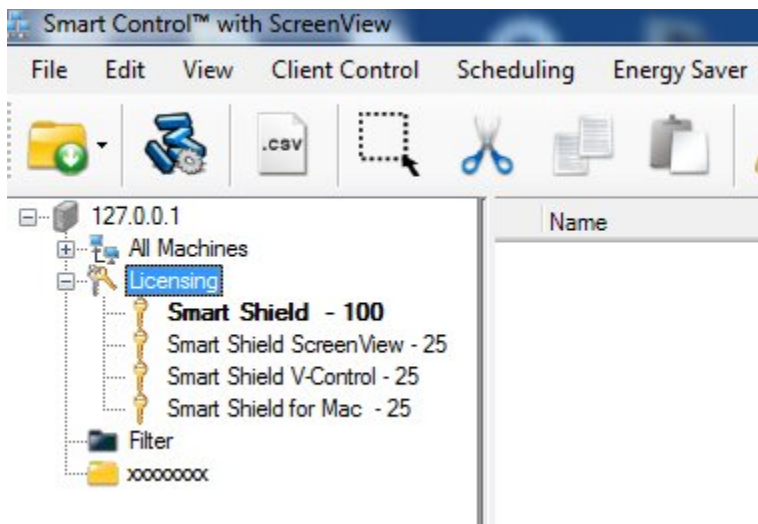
Smart Control™ with ScreenView

File Edit View Client Control Scheduling Energy Saver

.csv

127.0.0.1
All Machines
Licensing
Smart Shield - 100
Smart Shield ScreenView - 25
Smart Shield V-Control - 25
Smart Shield for Mac - 25
Filter
xxxxxxxx

Name